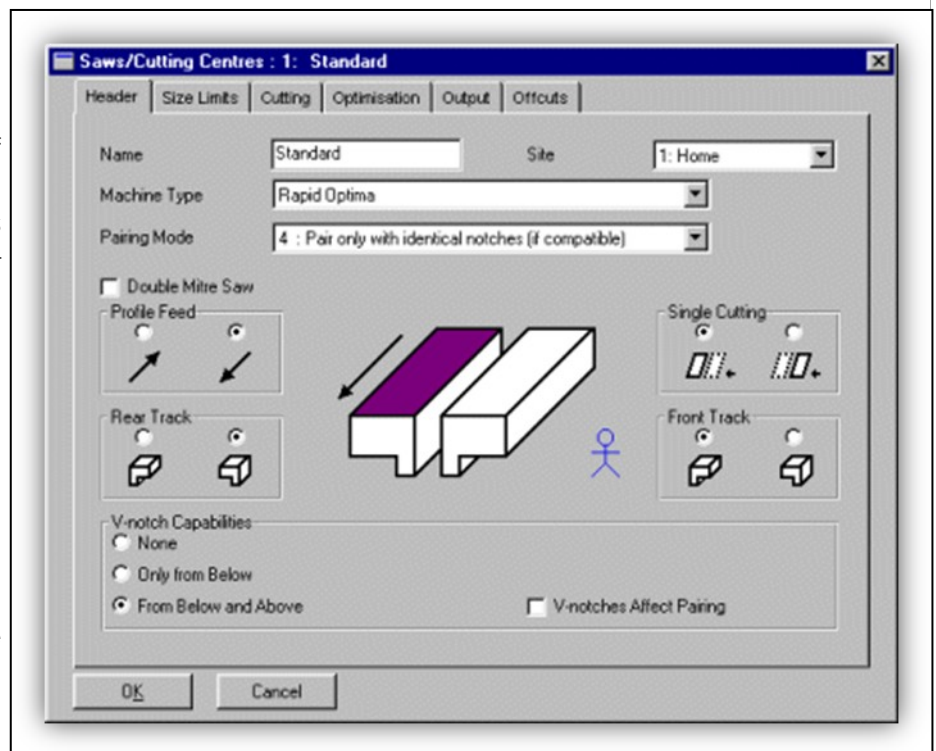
Saws/Cutting Centres : 1: Standard

Header | Size Limits | Cutting | Optimisation | Output | Offcuts

Name Standard

Site 1: Home

Machine Type Rapid Optima

Pairing Mode 4 : Pair only with identical notches (if compatible)

Double Mitre Saw

Profile Feed

Single Cutting

Rear Track

Front Track

V-notch Capabilities

None

Only from Below

From Below and Above

V-notches Affect Pairing

OK

Cancel